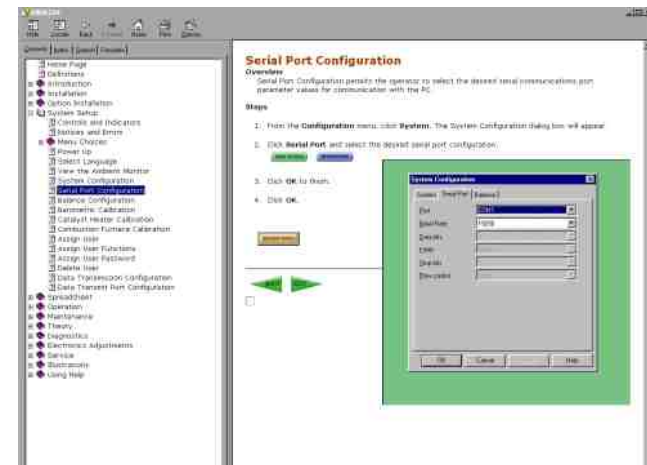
Hide Locate Back Forward Home Print Options

Contents Index Search Favorites

Home Page
Definitions
Introduction
Installation
Option Installation
System Setup
Controls and Indicators
Notices and Errors
Menu Choices
Power Up
Select Language
View the Ambient Monitor
System Configuration
Serial Port Configuration
Balance Configuration
Barometric Calibration
Catalyst Heater Calibration
Combustion Furnace Calibration
Assign User
Assign User Functions
Assign User Password
Delete User
Data Transmission Configuration
Data Transmit Port Configuration
Spreadsheet
Operation
Maintenance
Theory
Diagnostics
Electronics Adjustments
Service
Illustrations
Using Help

Serial Port Configuration

Overview
Serial Port Configuration permits the operator to select the desired serial communications port parameter values for communication with the PC.

Steps

1. From the Configuration menu, click System. The System Configuration dialog box will appear.

2. Click Serial Port and select the desired serial port configuration.

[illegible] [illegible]

3. Click OK to finish.

4. Click OK.

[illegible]

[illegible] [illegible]

System Configuration
System Serial Port Balance
Port COM1
Baud Rate 9600
Parity
Data
Stop Bits
Flow control
OK Cancel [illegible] Help